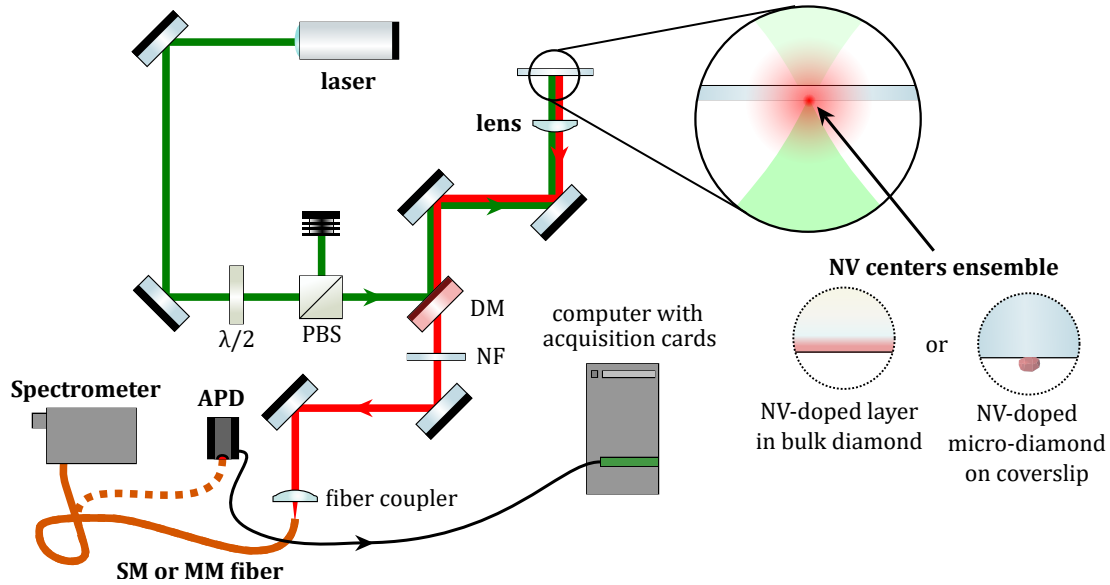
laser

lens

NV centers ensemble

$\lambda/2$

PBS

DM

NF

computer with acquisition cards

or

NV-doped layer in bulk diamond

NV-doped micro-diamond on coverslip

Spectrometer

APD

fiber coupler

SM or MM fiber